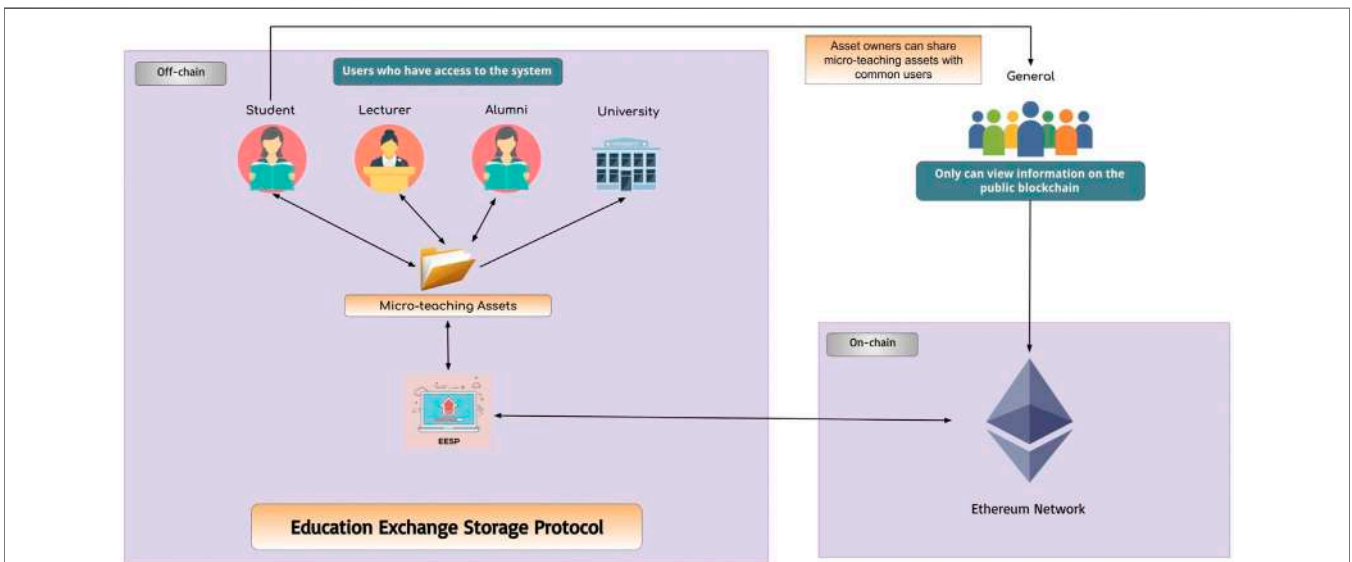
Off-chain

Users who have access to the system

Student

Lecturer

Alumni

University

Micro-teaching Assets

EESP

Education Exchange Storage Protocol

Asset owners can share micro-teaching assets with common users

Generol

Only can view information on the public blockchain

On-chain

Ethereum Network